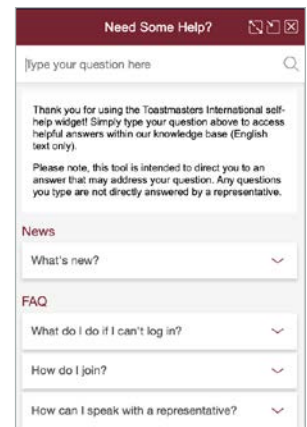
Need Some Help?

Type your question here

Thank you for using the Toastmasters International self-help widget! Simply type your question above to access helpful answers within our knowledge base (English text only).

Please note, this tool is intended to direct you to an answer that may address your question. Any questions you type are not directly answered by a representative.

News

What's new?

FAQ

What do I do if I can't log in?

How do I join?

How can I speak with a representative?